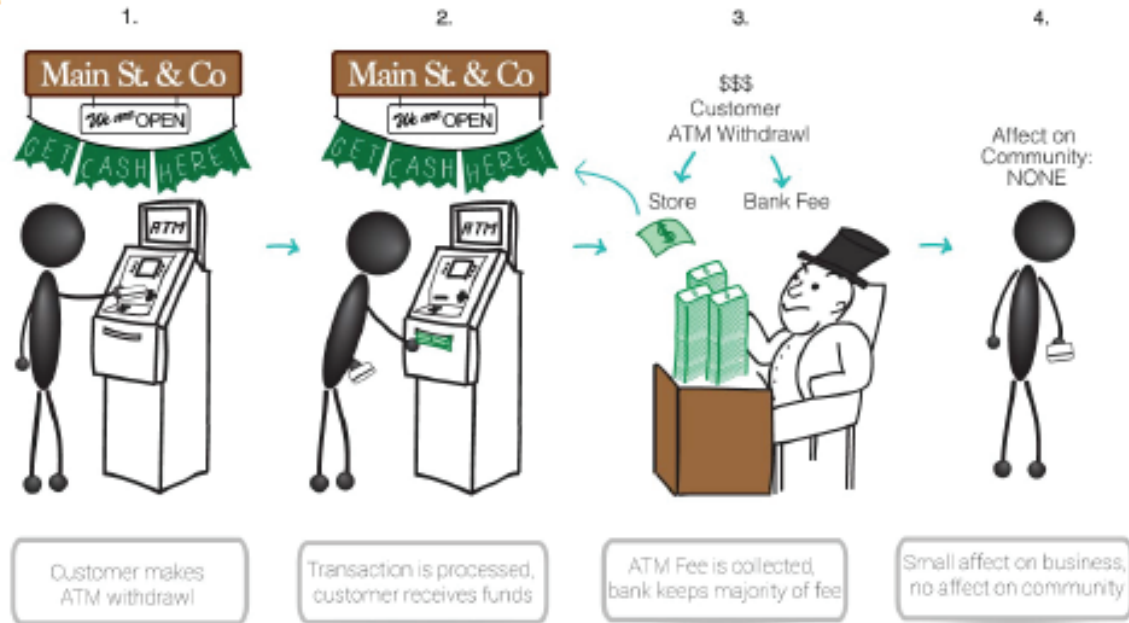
1.

Main St. & Co

We are OPEN

GET CASH HERE!

ATM

Customer makes ATM withdrawl

2.

Main St. & Co

We are OPEN

GET CASH HERE!

ATM

Transaction is processed, customer receives funds

3.

$$$
Customer
ATM Withdrawl

Store

Bank Fee

$

ATM Fee is collected, bank keeps majority of fee

4.

Affect on Community: NONE

Small affect on business, no affect on community